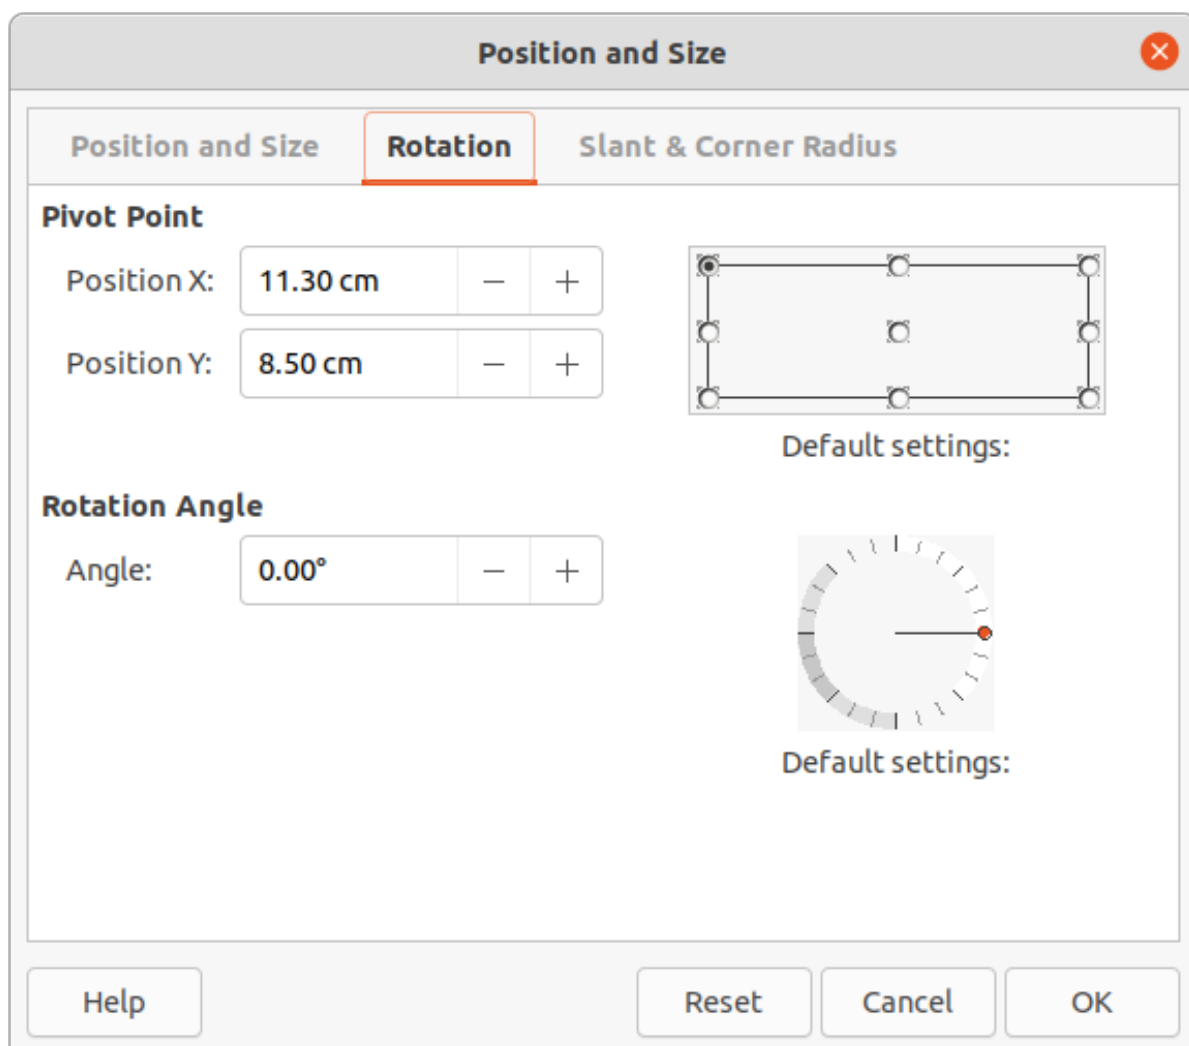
Position and Size

Position and Size | Rotation | Slant & Corner Radius

Pivot Point

Position X: 11.30 cm − +

Position Y: 8.50 cm − +

Default settings:

Rotation Angle

Angle: 0.00° − +

Default settings:

Help | Reset | Cancel | OK